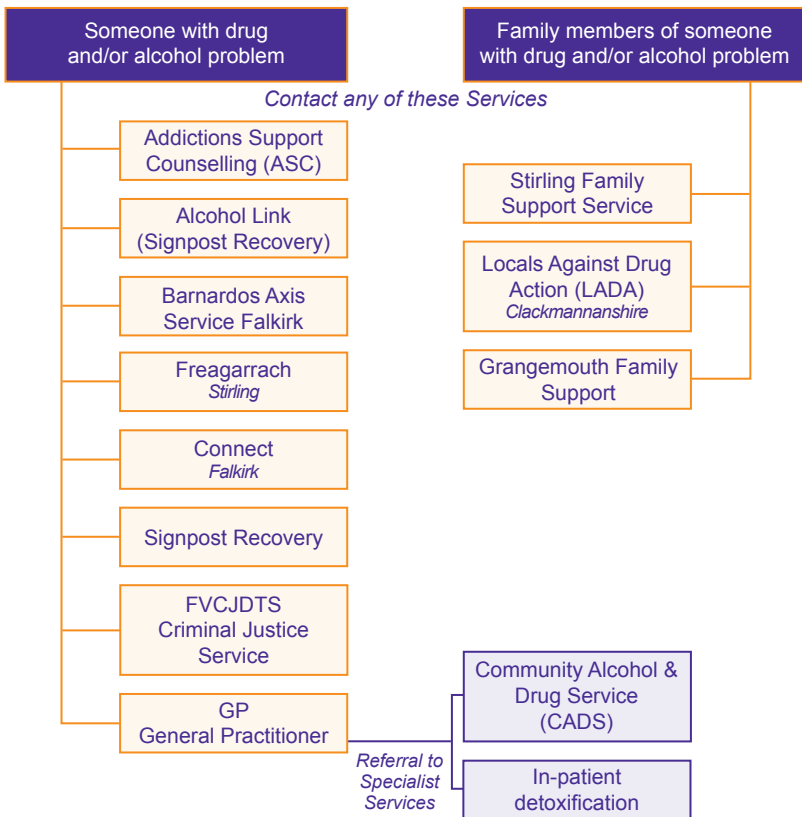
Someone with drug and/or alcohol problem

Family members of someone with drug and/or alcohol problem

Contact any of these Services

Addictions Support Counselling (ASC)

Alcohol Link (Signpost Recovery)

Barnardos Axis Service Falkirk

Freagarrach
Stirling

Connect
Falkirk

Signpost Recovery

FVCJDTS Criminal Justice Service

GP General Practitioner

Stirling Family Support Service

Locals Against Drug Action (LADA)
Clackmannanshire

Grangemouth Family Support

Referral to Specialist Services

Community Alcohol & Drug Service (CADS)

In-patient detoxification